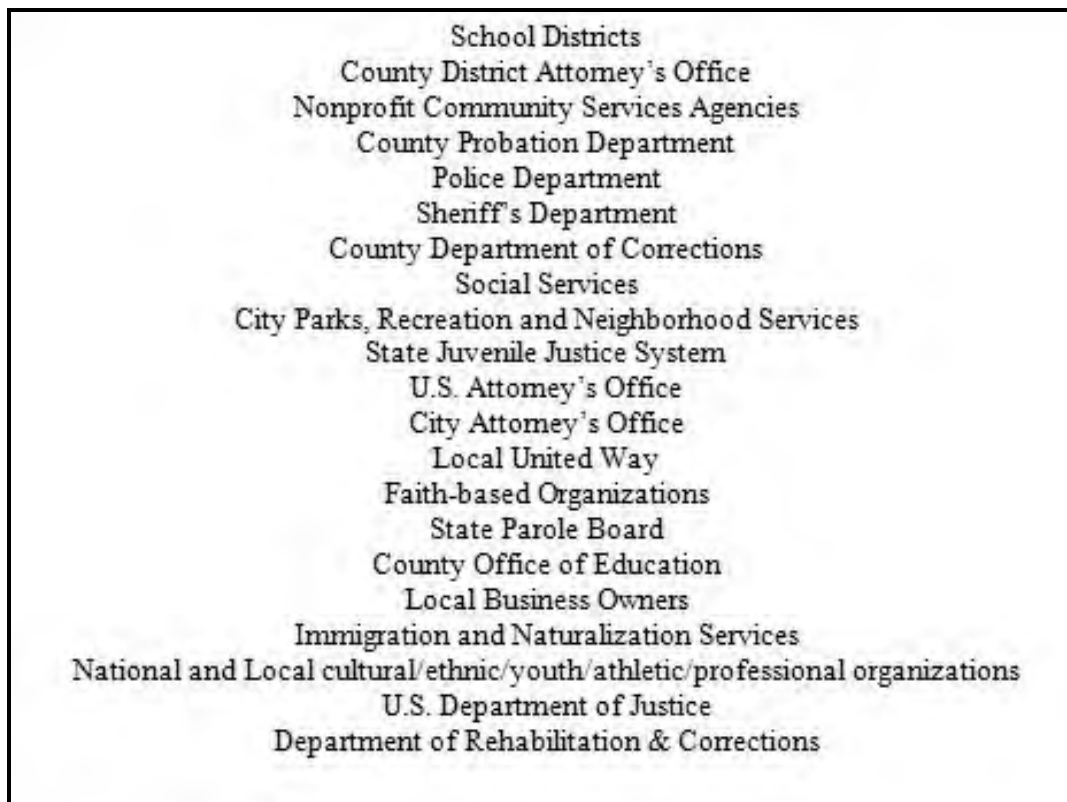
School Districts
County District Attorney's Office
Nonprofit Community Services Agencies
County Probation Department
Police Department
Sheriff's Department
County Department of Corrections
Social Services
City Parks, Recreation and Neighborhood Services
State Juvenile Justice System
U.S. Attorney's Office
City Attorney's Office
Local United Way
Faith-based Organizations
State Parole Board
County Office of Education
Local Business Owners
Immigration and Naturalization Services
National and Local cultural/ethnic/youth/athletic/professional organizations
U.S. Department of Justice
Department of Rehabilitation & Corrections